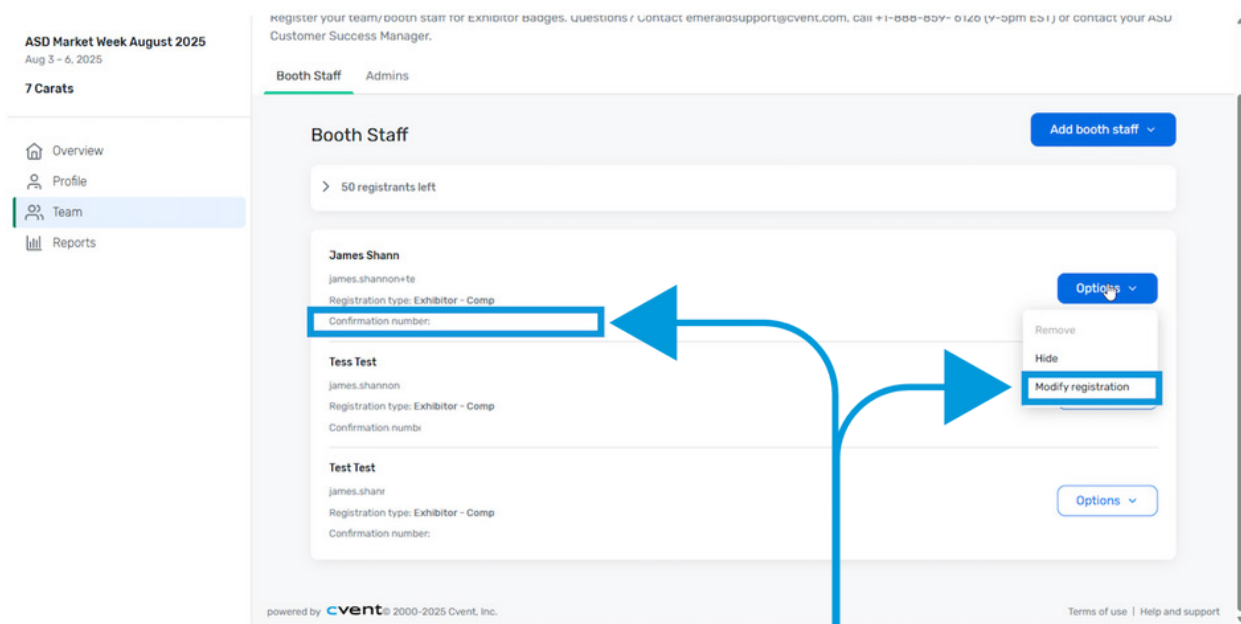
ASD Market Week August 2025
Aug 3 – 6, 2025

7 Carats

Overview
Profile
Team
Reports

Register your team/booth staff for Exhibitor Badges. Questions? Contact emeraldsupport@cvent.com, call +1-888-859- 6126 (9-5pm EST) or contact your ASD Customer Success Manager.

Booth Staff Admins

Booth Staff

Add booth staff

50 registrants left

James Shann
james.shannon+te
Registration type: Exhibitor - Comp
Confirmation number:

Options

Remove
Hide
Modify registration

Tess Test
james.shannon
Registration type: Exhibitor - Comp
Confirmation numb

Test Test
james.shanr
Registration type: Exhibitor - Comp
Confirmation number:

Options

powered by cvent © 2000-2025 Cvent, Inc.

Terms of use | Help and support